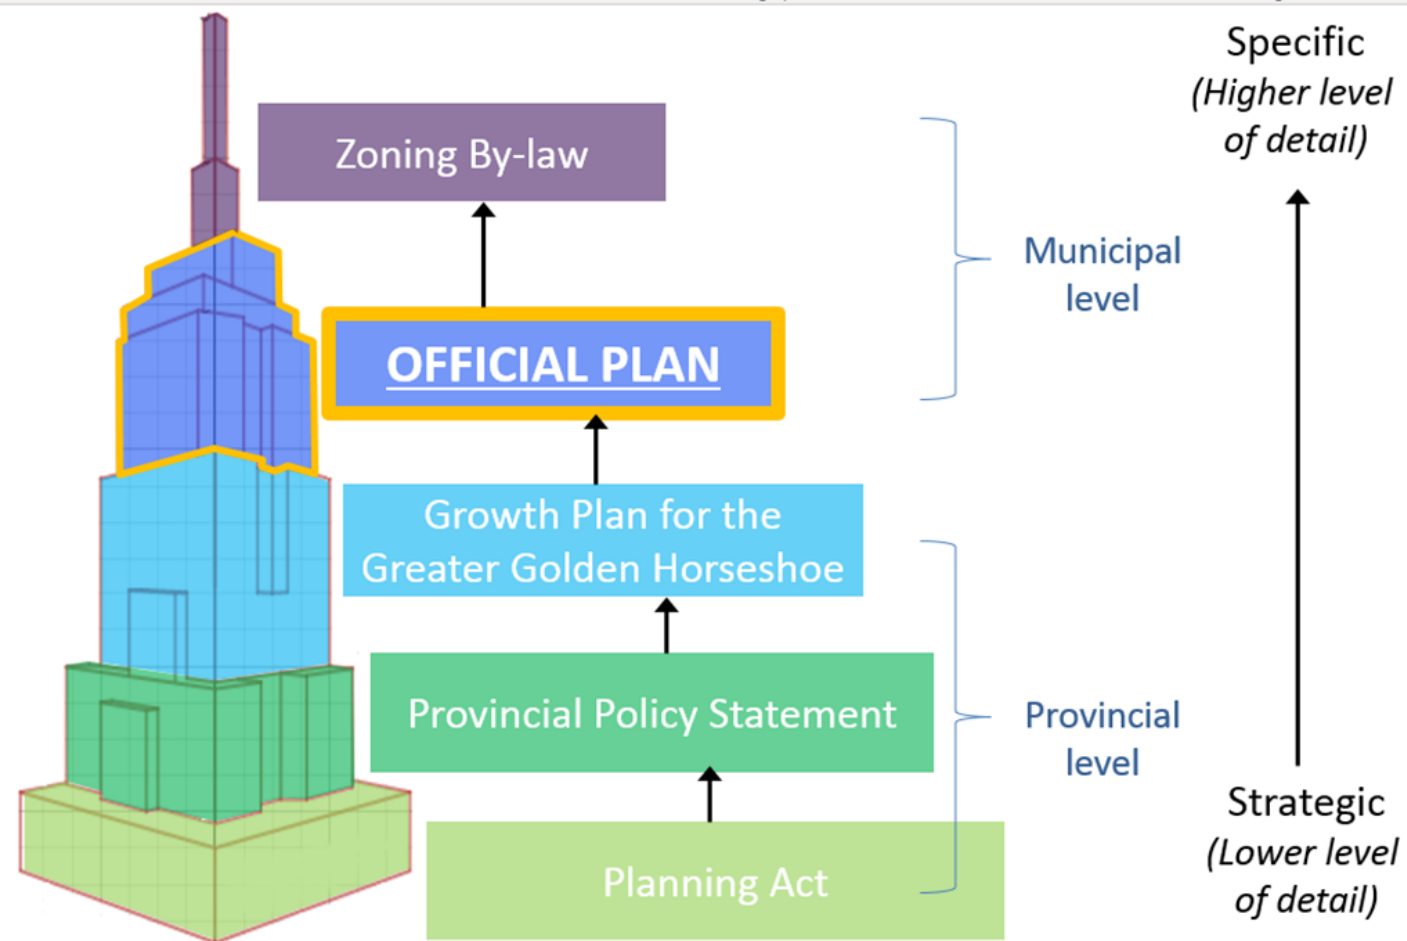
Zoning By-law

OFFICIAL PLAN

Growth Plan for the Greater Golden Horseshoe

Provincial Policy Statement

Planning Act

Municipal level

Provincial level

Specific
*(Higher level of detail)*

Strategic
*(Lower level of detail)*